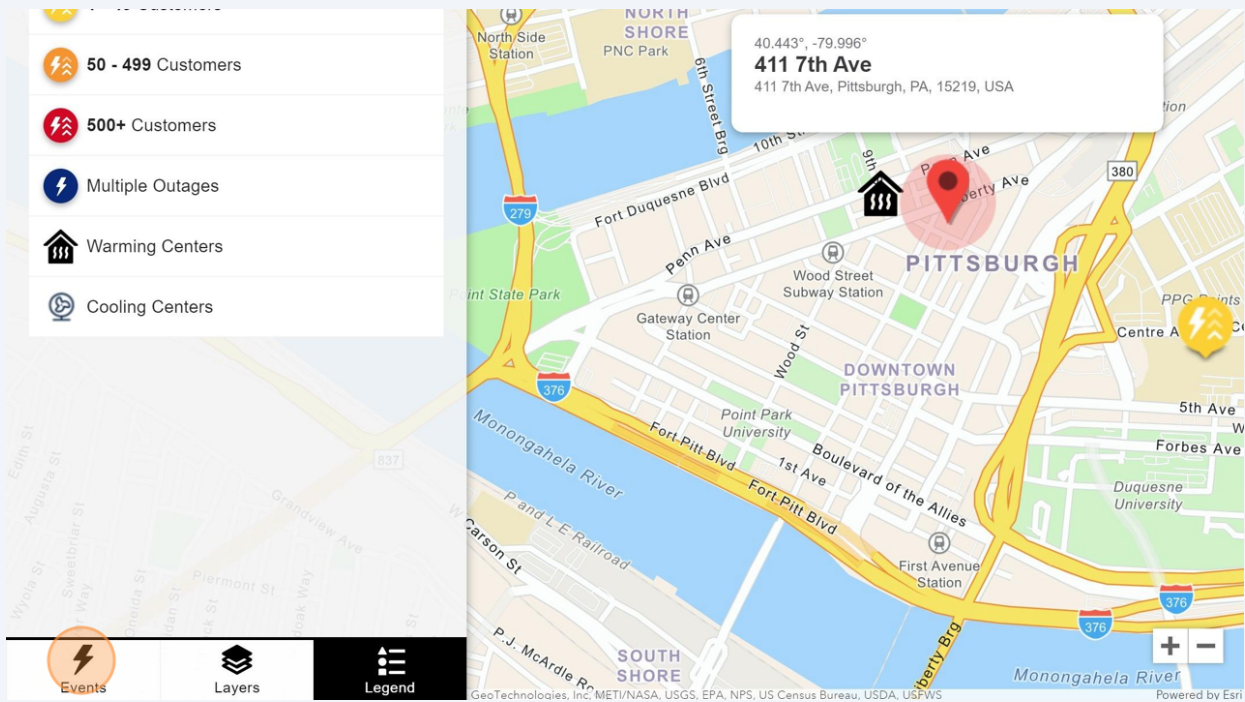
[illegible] Customers

50 - 499 Customers

500+ Customers

Multiple Outages

Warming Centers

Cooling Centers

Events

Layers

Legend

40.443°, -79.996°
411 7th Ave
411 7th Ave, Pittsburgh, PA, 15219, USA

NORTH SHORE
PNC Park
North Side Station
7th Street Brg
10th St
9th
Penn Ave
Liberty Ave
380
279
Fort Duquesne Blvd
Penn Ave
Wood Street Subway Station
PITTSBURGH
Point State Park
Gateway Center Station
Wood St
PPG
Centre A
376
DOWNTOWN PITTSBURGH
Point Park University
5th Ave
Forbes Ave
Monongahela River
Fort Pitt Blvd
1st Ave
Boulevard of the Allies
Fort Pitt Blvd
Duquesne University
837
Edith St
Augusta St
Sweetbriar St
Grandview Ave
Carson St
P and L E Railroad
First Avenue Station
Liberty Brg
376
376
Plermont St
Wyoming St
Oneida St
P.J. McArdle Rd
SOUTH SHORE
Monongahela River
GeoTechnologies, Inc, METI/NASA, USGS, EPA, NPS, US Census Bureau, USDA, USFWS
Powered by Esri
+
−